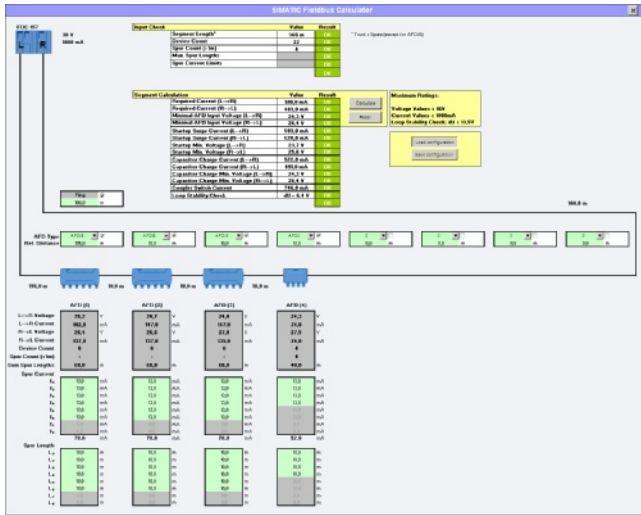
SIMATIC Fieldbus Calculator

FDC 157
30 V
1000 mA

L R

Input Check

| | Value | Result |
|---|---|---|
| Segment Length* | 360 m | OK |
| Device Count | 22 | OK |
| Spur Count (>1m) | 0 | OK |
| Max. Spur Lengths | | OK |
| Spur Current Limits | | OK |
| | | OK |

* Trunk + Spurs (except for AFD/S)

Segment Calculation

| | Value | Result |
|---|---|---|
| Required Current (L→R) | 500,0 mA | OK |
| Required Current (R→L) | 443,0 mA | OK |
| Minimal AFD Input Voltage (L→R) | 24,3 V | OK |
| Minimal AFD Input Voltage (R→L) | 24,4 V | OK |
| Startup Surge Current (L→R) | 593,0 mA | OK |
| Startup Surge Current (R→L) | 570,0 mA | OK |
| Startup Min. Voltage (L→R) | 23,7 V | OK |
| Startup Min. Voltage (R→L) | 25,0 V | OK |
| Capacitor Charge Current (L→R) | 572,0 mA | OK |
| Capacitor Charge Current (R→L) | 403,0 mA | OK |
| Capacitor Charge Min. Voltage (L→R) | 24,2 V | OK |
| Capacitor Charge Min. Voltage (R→L) | 24,4 V | OK |
| Coupler Switch Current | 750,0 mA | OK |
| Loop Stability Check | dU = 0,1 V | OK |

Calculate
Reset

Maximum Ratings:
Voltage Values < 30V
Current Values < 1000mA
Loop Stability Check: dU < 0,5V

Load configuration
Save configuration

Ring 0
100,0 m

100,0 m

AFD Type AFD8 AFD8 AFD8 AFD4
Ref. Distance 100,0 m

100,0 m 50,0 m 50,0 m 50,0 m

| | AFD (1) | AFD (2) | AFD (3) | AFD (4) |
|---|---|---|---|---|
| L→R Voltage | 26,3 V | 26,7 V | 24,8 V | 24,3 V |
| L→R Current | 502,0 mA | 147,0 mA | 167,0 mA | 24,0 mA |
| R→L Voltage | 28,1 V | 26,0 V | 27,8 V | 27,0 V |
| R→L Current | 131,0 mA | 137,0 mA | 120,0 mA | 34,0 mA |
| Device Count | 6 | 6 | 6 | 4 |
| Spur Count (>1m) | 0 | 0 | 0 | 0 |
| Sum Spur Lengths | 60,0 m | 60,0 m | 60,0 m | 40,0 m |

Spur Current
12,0 mA (each)
Totals: 72,0 mA | 72,0 mA | 72,0 mA | 52,0 mA

Spur Length
10,0 m (each)